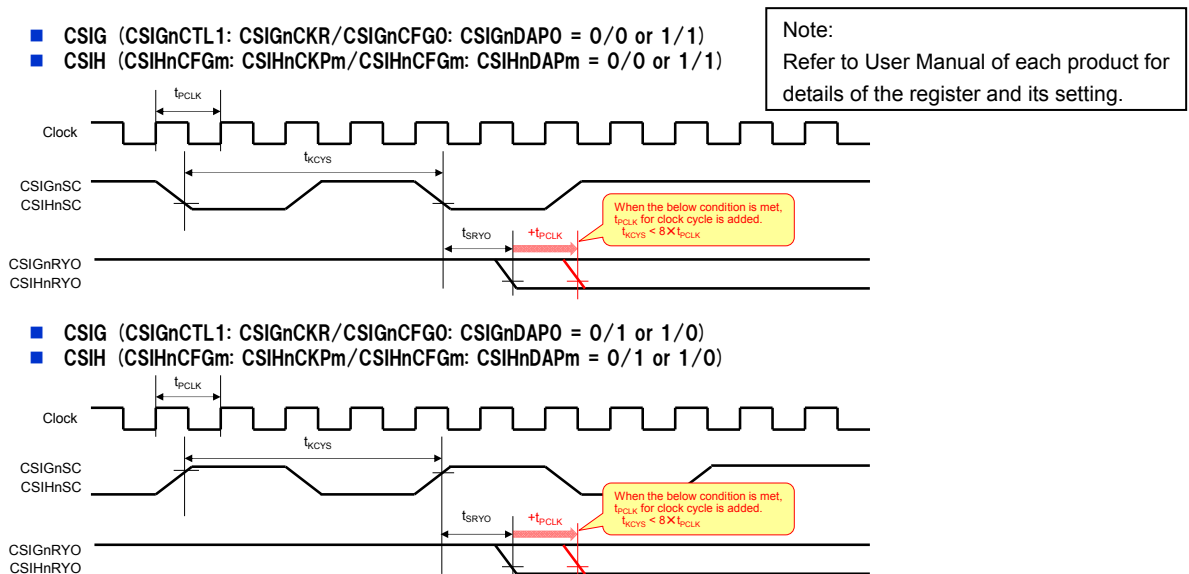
■ CSIG (CSIGnCTL1: CSIGnCKR/CSIGnCFG0: CSIGnDAP0 = 0/0 or 1/1)
■ CSIH (CSIHnCFGm: CSIHnCKPm/CSIHnCFGm: CSIHnDAPm = 0/0 or 1/1)

Note:
Refer to User Manual of each product for details of the register and its setting.

$t_{PCLK}$

Clock

$t_{KCYS}$

CSIGnSC
CSIHnSC

When the below condition is met, $t_{PCLK}$ for clock cycle is added.
$t_{KCYS}$ < 8×$t_{PCLK}$

$t_{SRYO}$

+$t_{PCLK}$

CSIGnRYO
CSIHnRYO

■ CSIG (CSIGnCTL1: CSIGnCKR/CSIGnCFG0: CSIGnDAP0 = 0/1 or 1/0)
■ CSIH (CSIHnCFGm: CSIHnCKPm/CSIHnCFGm: CSIHnDAPm = 0/1 or 1/0)

$t_{PCLK}$

Clock

$t_{KCYS}$

CSIGnSC
CSIHnSC

When the below condition is met, $t_{PCLK}$ for clock cycle is added.
$t_{KCYS}$ < 8×$t_{PCLK}$

$t_{SRYO}$

+$t_{PCLK}$

CSIGnRYO
CSIHnRYO